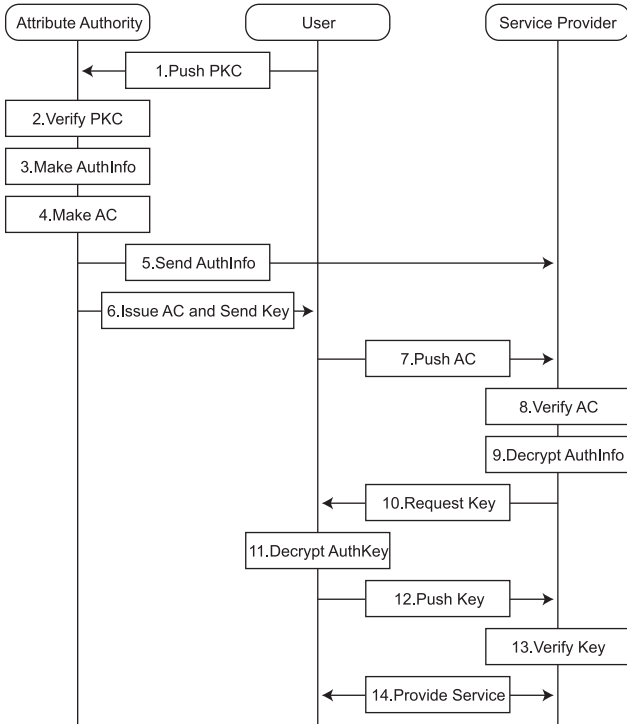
Attribute Authority

User

Service Provider

1.Push PKC

2.Verify PKC

3.Make AuthInfo

4.Make AC

5.Send AuthInfo

6.Issue AC and Send Key

7.Push AC

8.Verify AC

9.Decrypt AuthInfo

10.Request Key

11.Decrypt AuthKey

12.Push Key

13.Verify Key

14.Provide Service